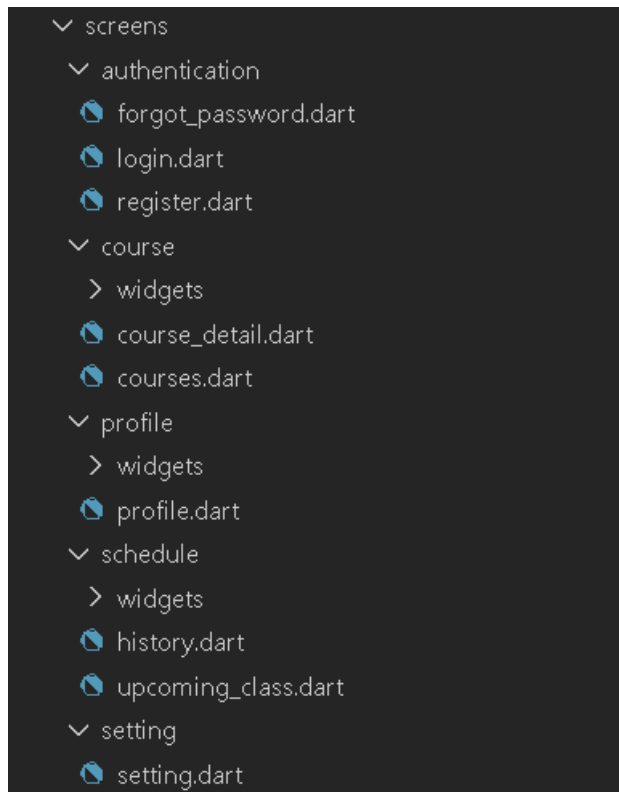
screens
authentication
forgot_password.dart
login.dart
register.dart
course
widgets
course_detail.dart
courses.dart
profile
widgets
profile.dart
schedule
widgets
history.dart
upcoming_class.dart
setting
setting.dart